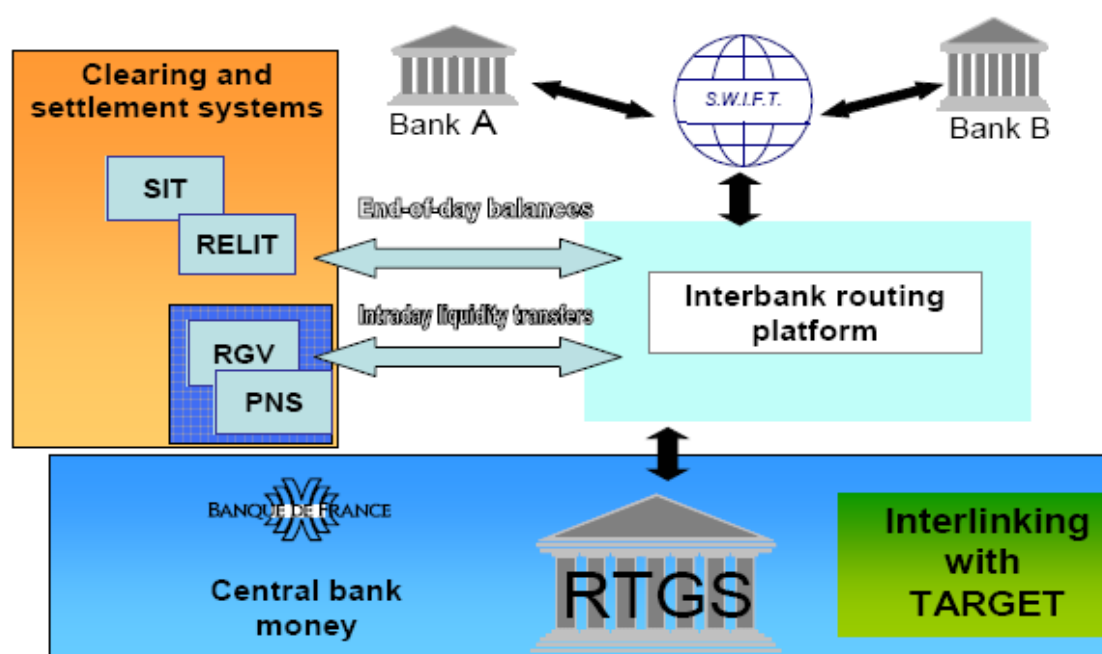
Clearing and settlement systems

SIT

RELIT

RGV

PNS

Bank A

S.W.I.F.T.

Bank B

End-of-day balances

Intraday liquidity transfers

Interbank routing platform

BANQUE DE FRANCE

Central bank money

RTGS

Interlinking with TARGET